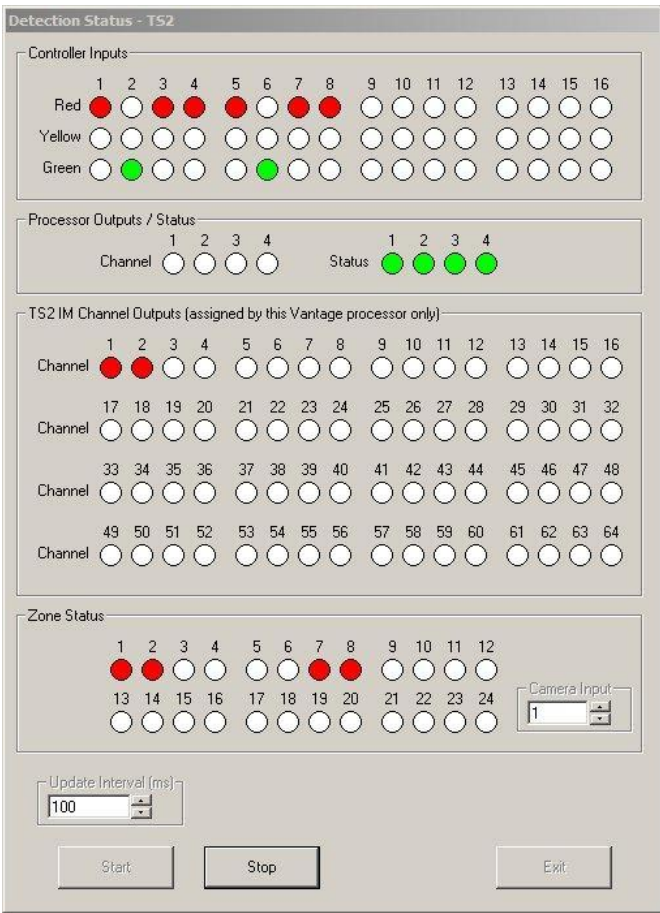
Detection Status - TS2

Controller Inputs

1 2 3 4 5 6 7 8 9 10 11 12 13 14 15 16
Red
Yellow
Green

Processor Outputs / Status

Channel 1 2 3 4
Status 1 2 3 4

TS2 IM Channel Outputs (assigned by this Vantage processor only)

Channel 1 2 3 4 5 6 7 8 9 10 11 12 13 14 15 16
Channel 17 18 19 20 21 22 23 24 25 26 27 28 29 30 31 32
Channel 33 34 35 36 37 38 39 40 41 42 43 44 45 46 47 48
Channel 49 50 51 52 53 54 55 56 57 58 59 60 61 62 63 64

Zone Status

1 2 3 4 5 6 7 8 9 10 11 12
13 14 15 16 17 18 19 20 21 22 23 24

Camera Input
1

Update Interval (ms)
100

Start Stop Exit